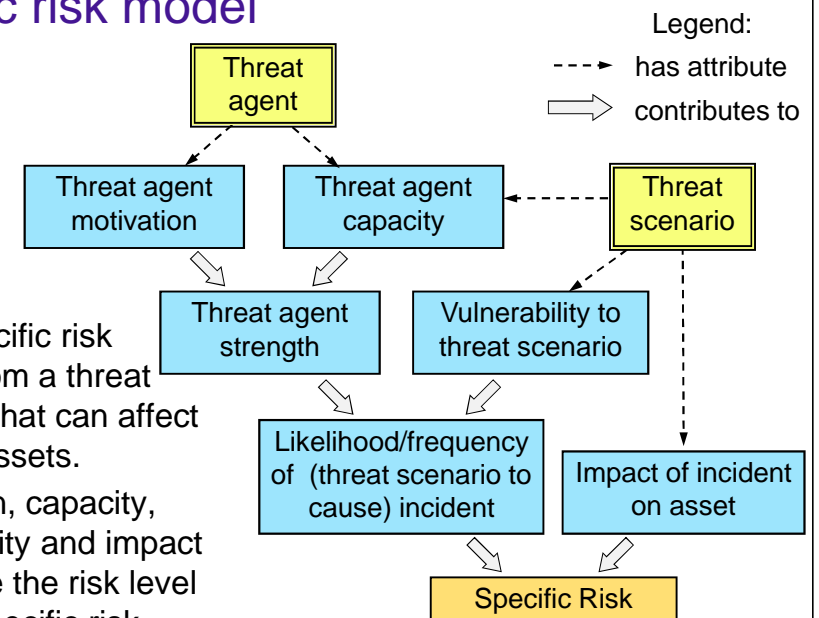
c risk model

Legend:
has attribute
contributes to

Threat agent

Threat agent motivation

Threat agent capacity

Threat scenario

Threat agent strength

Vulnerability to threat scenario

Likelihood/frequency of (threat scenario to cause) incident

Impact of incident on asset

Specific Risk

cific risk om a threat hat can affect ssets.

n, capacity, ity and impact e the risk level